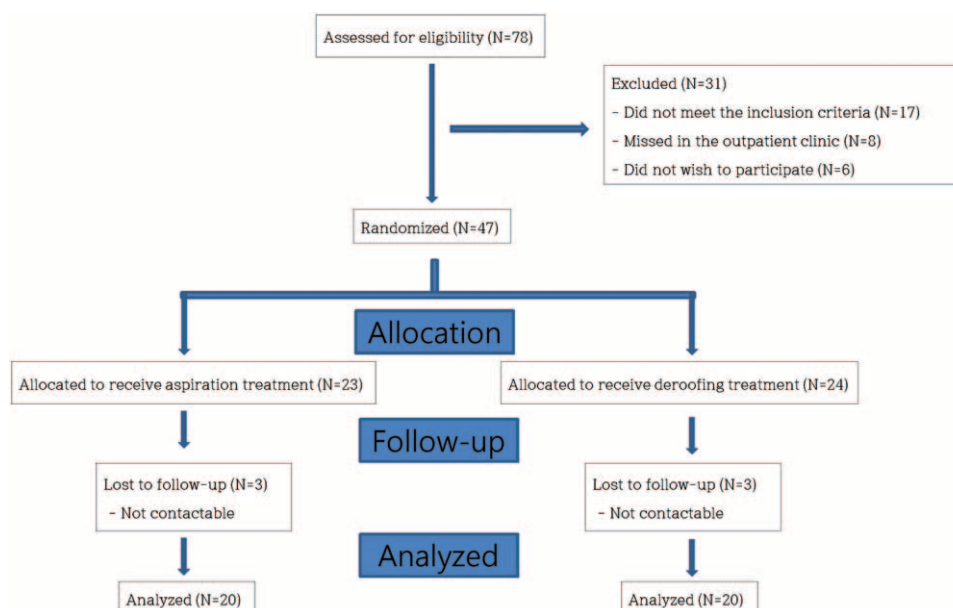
Assessed for eligibility (N=78)

Excluded (N=31)
- Did not meet the inclusion criteria (N=17)
- Missed in the outpatient clinic (N=8)
- Did not wish to participate (N=6)

Randomized (N=47)

Allocation

Allocated to receive aspiration treatment (N=23)

Allocated to receive deroofing treatment (N=24)

Follow-up

Lost to follow-up (N=3)
- Not contactable

Lost to follow-up (N=3)
- Not contactable

Analyzed

Analyzed (N=20)

Analyzed (N=20)